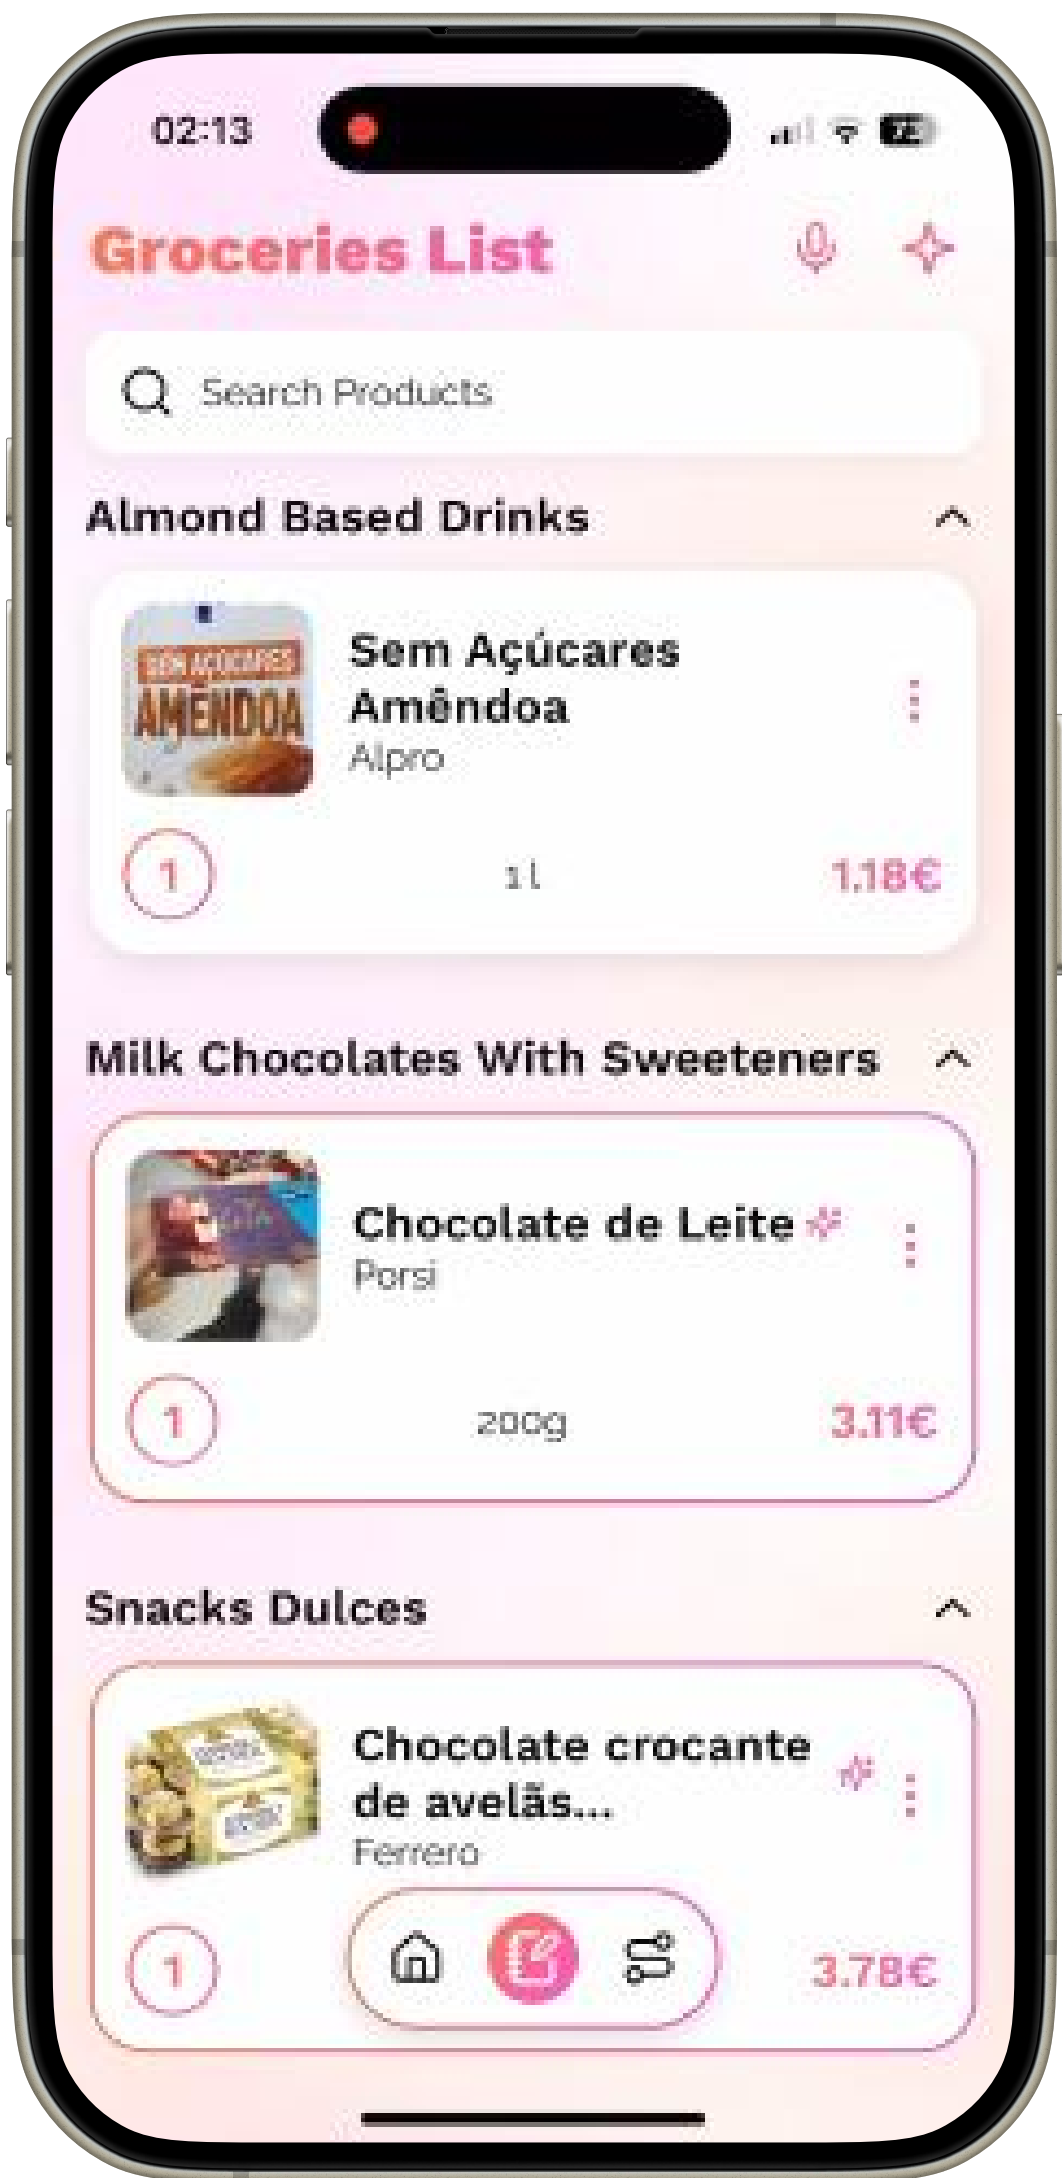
02:13

Groceries List

Search Products

Almond Based Drinks

SEM AÇÚCARES AMÊNDOA

Sem Açúcares Amêndoa
Alpro

1

1 l

1.18€

Milk Chocolates With Sweeteners

Chocolate de Leite
Porsi

1

200g

3.11€

Snacks Dulces

Chocolate crocante de avelãs...
Ferrero

1

3.78€